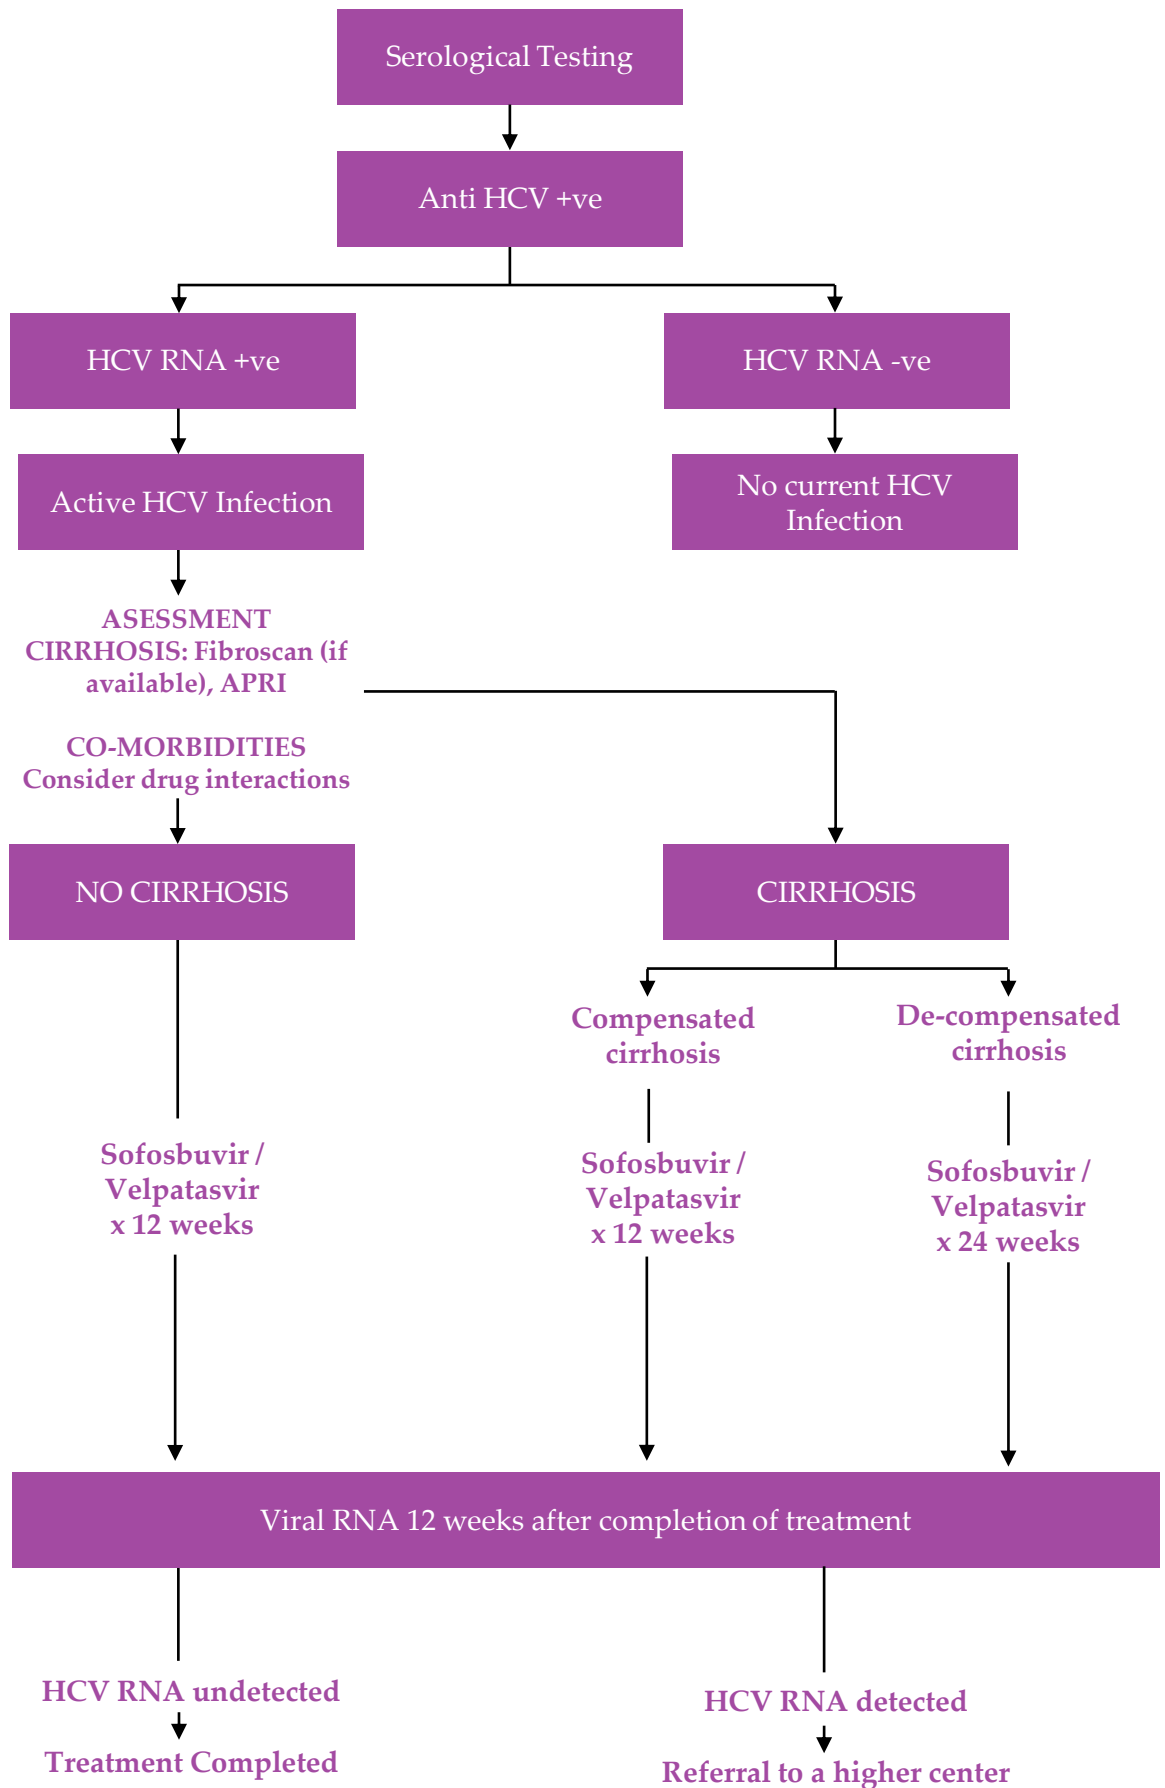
Serological Testing

Anti HCV +ve

HCV RNA +ve

HCV RNA -ve

Active HCV Infection

No current HCV Infection

ASESSMENT CIRRHOSIS: Fibroscan (if available), APRI

CO-MORBIDITIES Consider drug interactions

NO CIRRHOSIS

CIRRHOSIS

Compensated cirrhosis

De-compensated cirrhosis

Sofosbuvir / Velpatasvir x 12 weeks

Sofosbuvir / Velpatasvir x 12 weeks

Sofosbuvir / Velpatasvir x 24 weeks

Viral RNA 12 weeks after completion of treatment

HCV RNA undetected

Treatment Completed

HCV RNA detected

Referral to a higher center